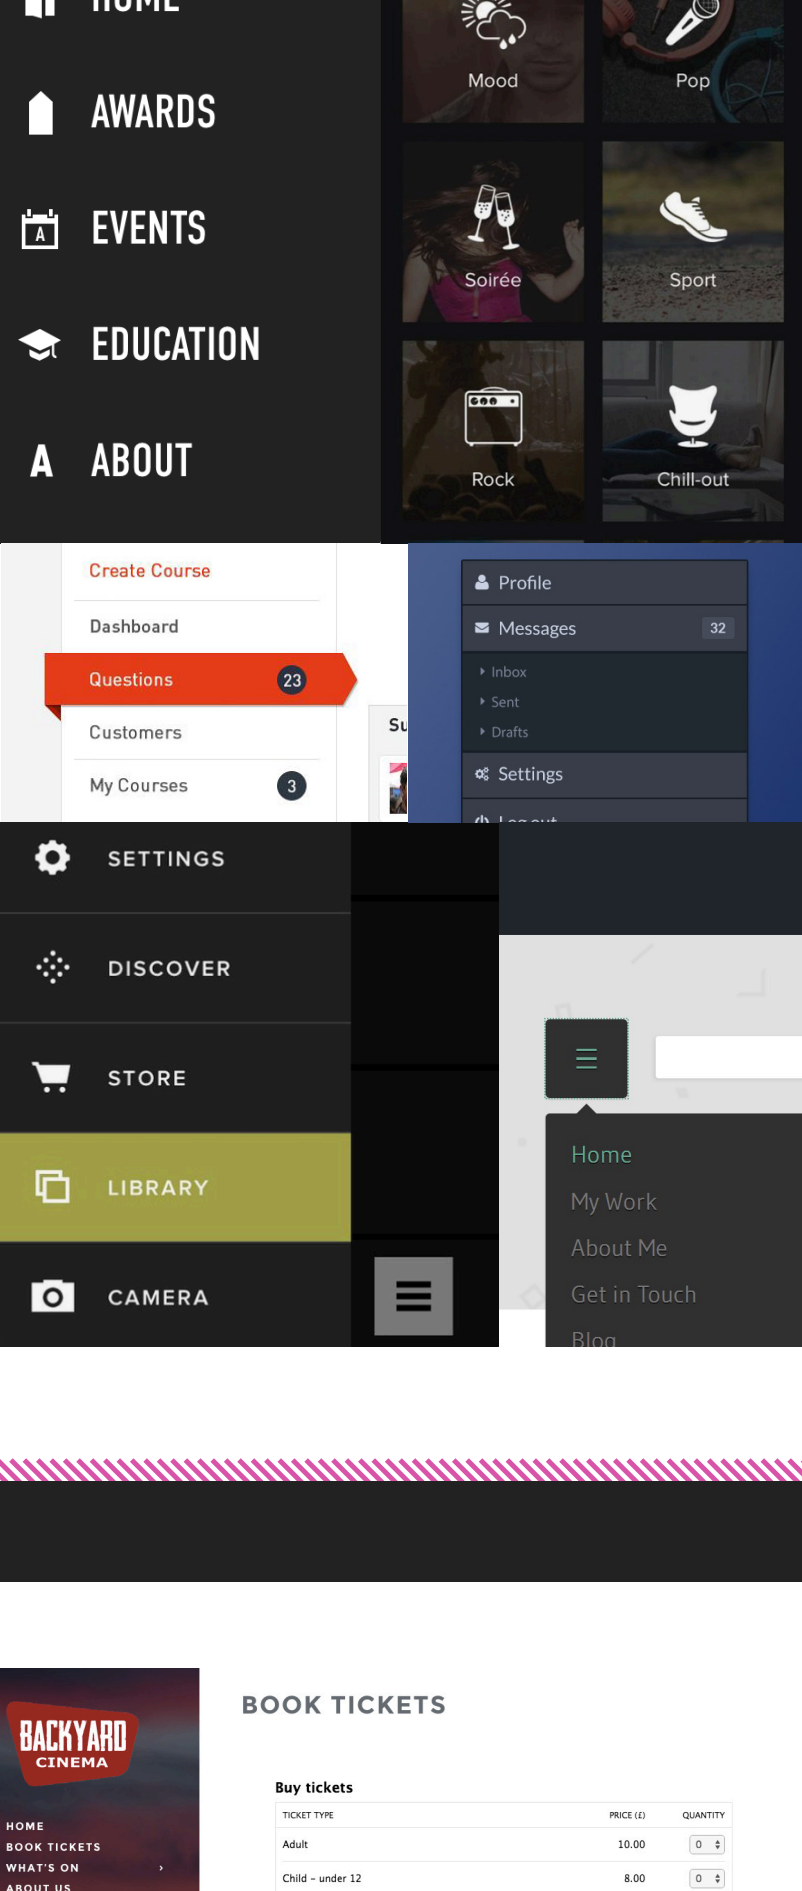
AWARDS
A
EVENTS
EDUCATION
A ABOUT

Mood
Pop
Soirée
Sport
Rock
Chill-out

Create Course
Dashboard
Questions 23
Customers
My Courses 3
Su

Profile
Messages 32
Inbox
Sent
Drafts
Settings

SETTINGS
DISCOVER
STORE
LIBRARY
CAMERA

Home
My Work
About Me
Get in Touch
Blog

BACKYARD CINEMA
HOME
BOOK TICKETS
WHAT'S ON
ABOUT US

BOOK TICKETS

Buy tickets

| TICKET TYPE | PRICE (£) | QUANTITY |
|---|---|---|
| Adult | 10.00 | 0 |
| Child – under 12 | 8.00 | 0 |